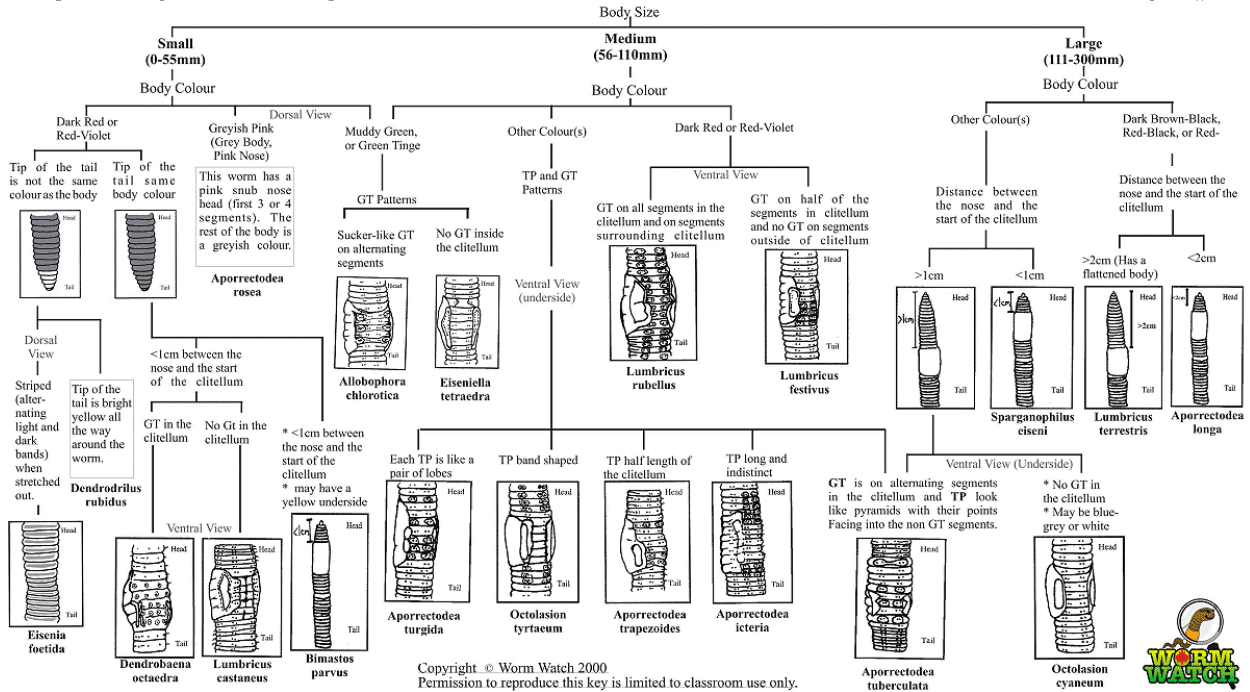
Body Size

Small
(0-55mm)
Body Colour

Dark Red or Red-Violet

Dorsal View

Greyish Pink (Grey Body, Pink Nose)

This worm has a pink snub nose head (first 3 or 4 segments). The rest of the body is a greyish colour.

Aporrectodea rosea

Tip of the tail is not the same colour as the body

Tip of the tail same body colour

Head

Tail

Head

Tail

Dorsal View

Striped (alternating light and dark bands) when stretched out.

Head

Tail

Eisenia foetida

Tip of the tail is bright yellow all the way around the worm.

Dendrodrilus rubidus

<1cm between the nose and the start of the clitellum

GT in the clitellum

No Gt in the clitellum

Ventral View

Head

Tail

Dendrobaena octaedra

Head

Tail

Lumbricus castaneus

* <1cm between the nose and the start of the clitellum
* may have a yellow underside

<1cm

Head

Tail

Bimastos parvus

Medium
(56-110mm)
Body Colour

Muddy Green, or Green Tinge

GT Patterns

Sucker-like GT on alternating segments

No GT inside the clitellum

Head

Tail

Allobophora chlorotica

Head

Tail

Eiseniella tetraedra

Other Colour(s)

TP and GT Patterns

Ventral View (underside)

Dark Red or Red-Violet

Ventral View

GT on all segments in the clitellum and on segments surrounding clitellum

Head

Tail

Lumbricus rubellus

GT on half of the segments in clitellum and no GT on segments outside of clitellum

Head

Tail

Lumbricus festivus

Each TP is like a pair of lobes

Head

Tail

Aporrectodea turgida

TP band shaped

Head

Tail

Octolasion tyrtaeum

TP half length of the clitellum

Head

Tail

Aporrectodea trapezoides

TP long and indistinct

Head

Tail

Aporrectodea icteria

Copyright © Worm Watch 2000
Permission to reproduce this key is limited to classroom use only.

Large
(111-300mm)
Body Colour

Other Colour(s)

Distance between the nose and the start of the clitellum

>1cm

>1cm

Head

Tail

<1cm

<1cm

Head

Tail

Sparganophilus eiseni

Ventral View (Underside)

GT is on alternating segments in the clitellum and TP look like pyramids with their points Facing into the non GT segments.

Head

Tail

Aporrectodea tuberculata

* No GT in the clitellum
* May be blue-grey or white

Head

Tail

Octolasion cyaneum

Dark Brown-Black, Red-Black, or Red-

Distance between the nose and the start of the clitellum

>2cm (Has a flattened body)

Head

>2cm

Tail

Lumbricus terrestris

<2cm

<2cm

Head

Tail

Aporrectodea longa

WORM WATCH